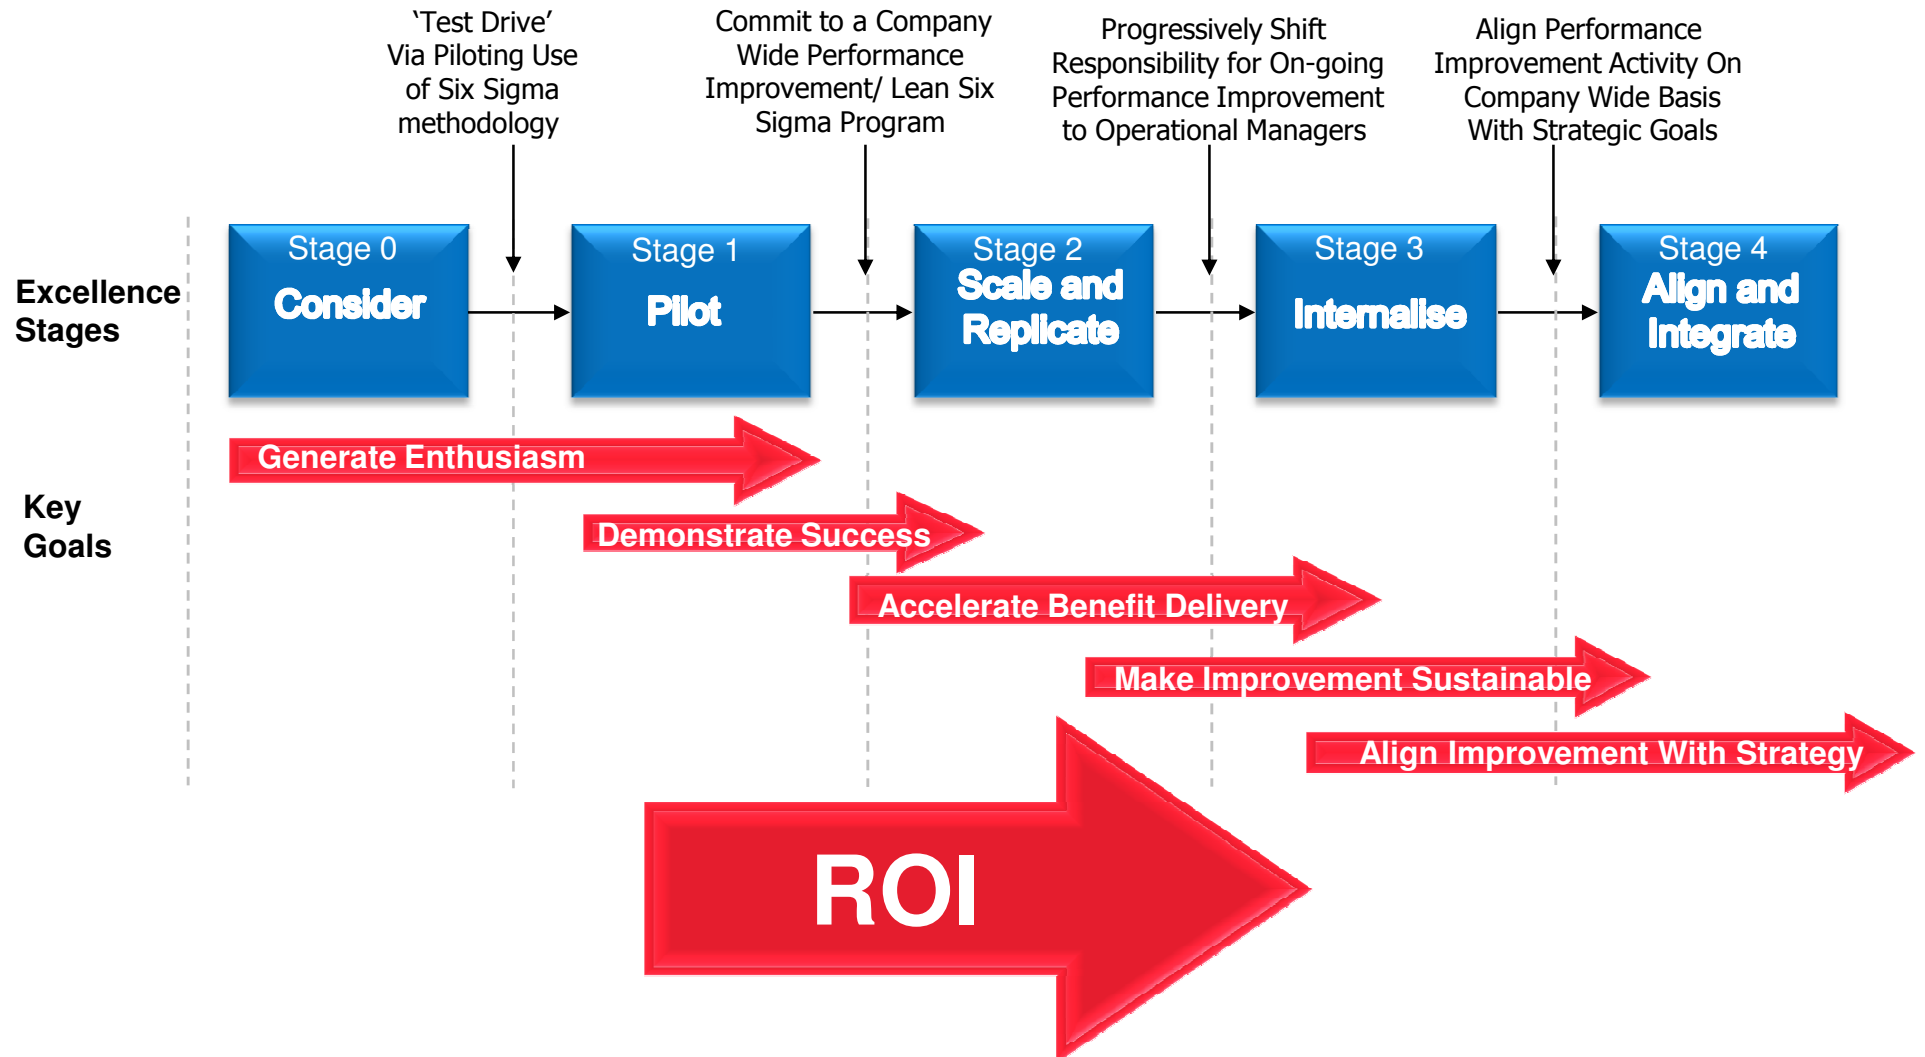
‘Test Drive’ Via Piloting Use of Six Sigma methodology

Commit to a Company Wide Performance Improvement/ Lean Six Sigma Program

Progressively Shift Responsibility for On-going Performance Improvement to Operational Managers

Align Performance Improvement Activity On Company Wide Basis With Strategic Goals

Excellence Stages

Stage 0 Consider

Stage 1 Pilot

Stage 2 Scale and Replicate

Stage 3 Internalise

Stage 4 Align and Integrate

Key Goals

Generate Enthusiasm

Demonstrate Success

Accelerate Benefit Delivery

Make Improvement Sustainable

Align Improvement With Strategy

ROI